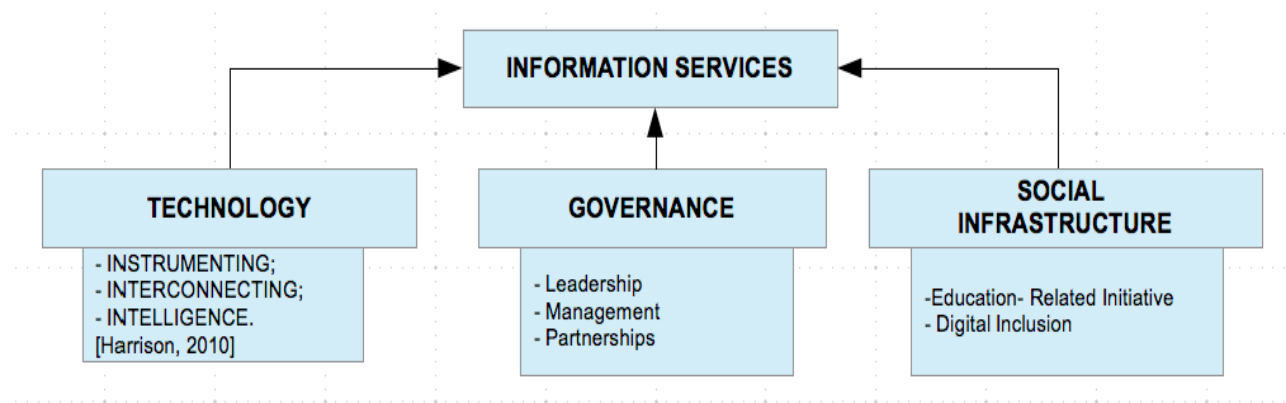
INFORMATION SERVICES

TECHNOLOGY

- INSTRUMENTING;
- INTERCONNECTING;
- INTELLIGENCE.
[Harrison, 2010]

GOVERNANCE

- Leadership
- Management
- Partnerships

SOCIAL INFRASTRUCTURE

-Education- Related Initiative
- Digital Inclusion